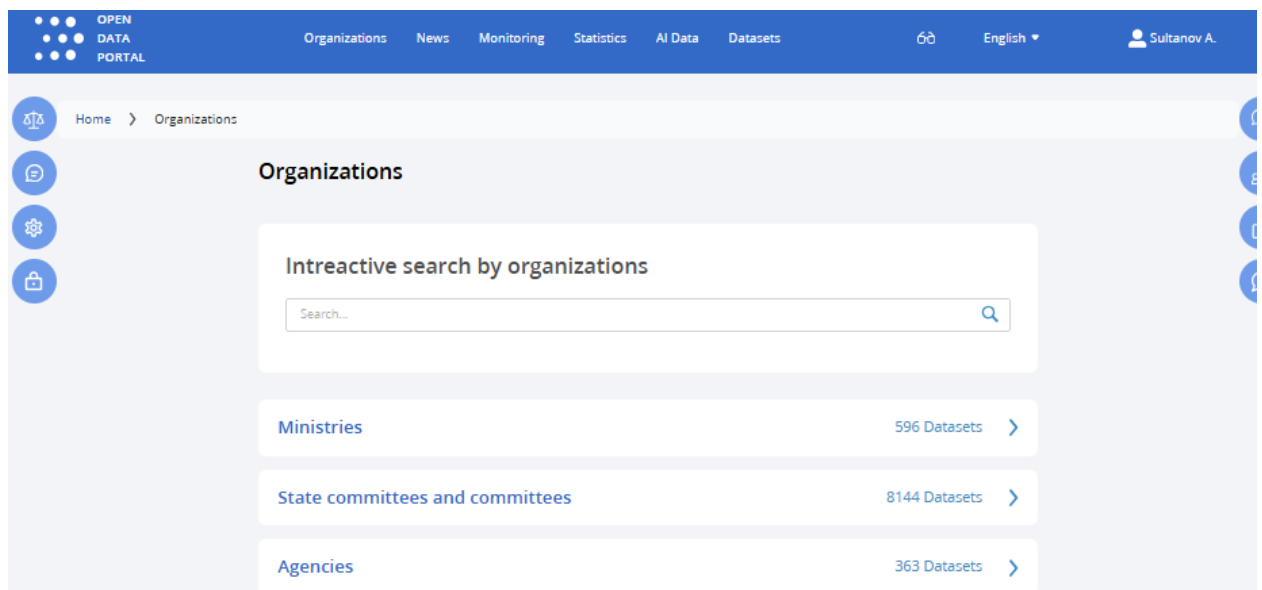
OPEN
DATA
PORTAL

Organizations News Monitoring Statistics AI Data Datasets

English

Sultanov A.

Home > Organizations

Organizations

Intreactive search by organizations

Search...

Ministries 596 Datasets

State committees and committees 8144 Datasets

Agencies 363 Datasets